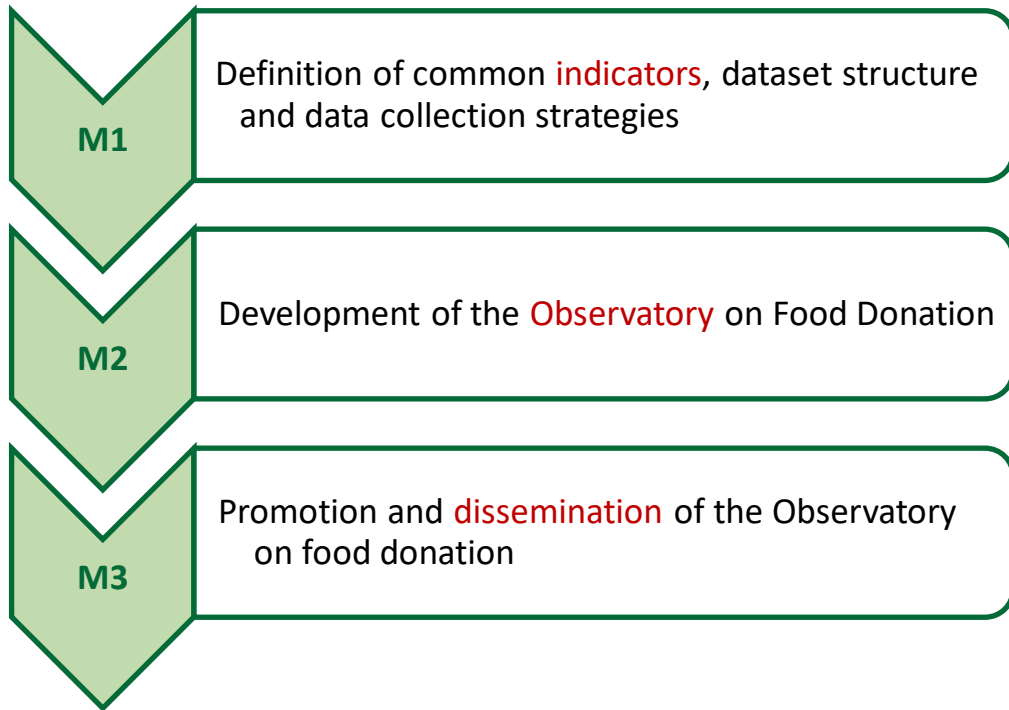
M1

Definition of common indicators, dataset structure and data collection strategies

M2

Development of the Observatory on Food Donation

M3

Promotion and dissemination of the Observatory on food donation